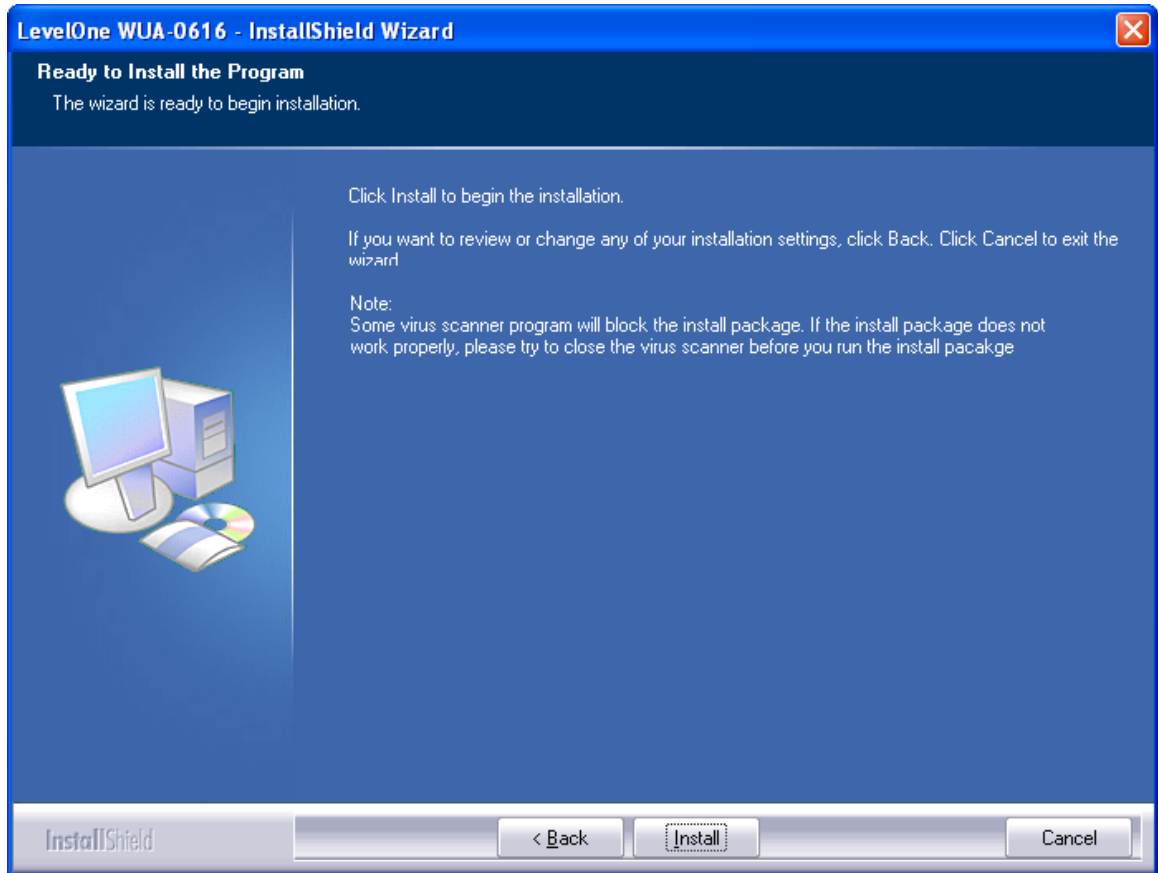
LevelOne WUA-0616 - InstallShield Wizard

Ready to Install the Program

The wizard is ready to begin installation.

Click Install to begin the installation.

If you want to review or change any of your installation settings, click Back. Click Cancel to exit the wizard.

Note:
Some virus scanner program will block the install package. If the install package does not work properly, please try to close the virus scanner before you run the install pacakge

InstallShield

< Back

Install

Cancel